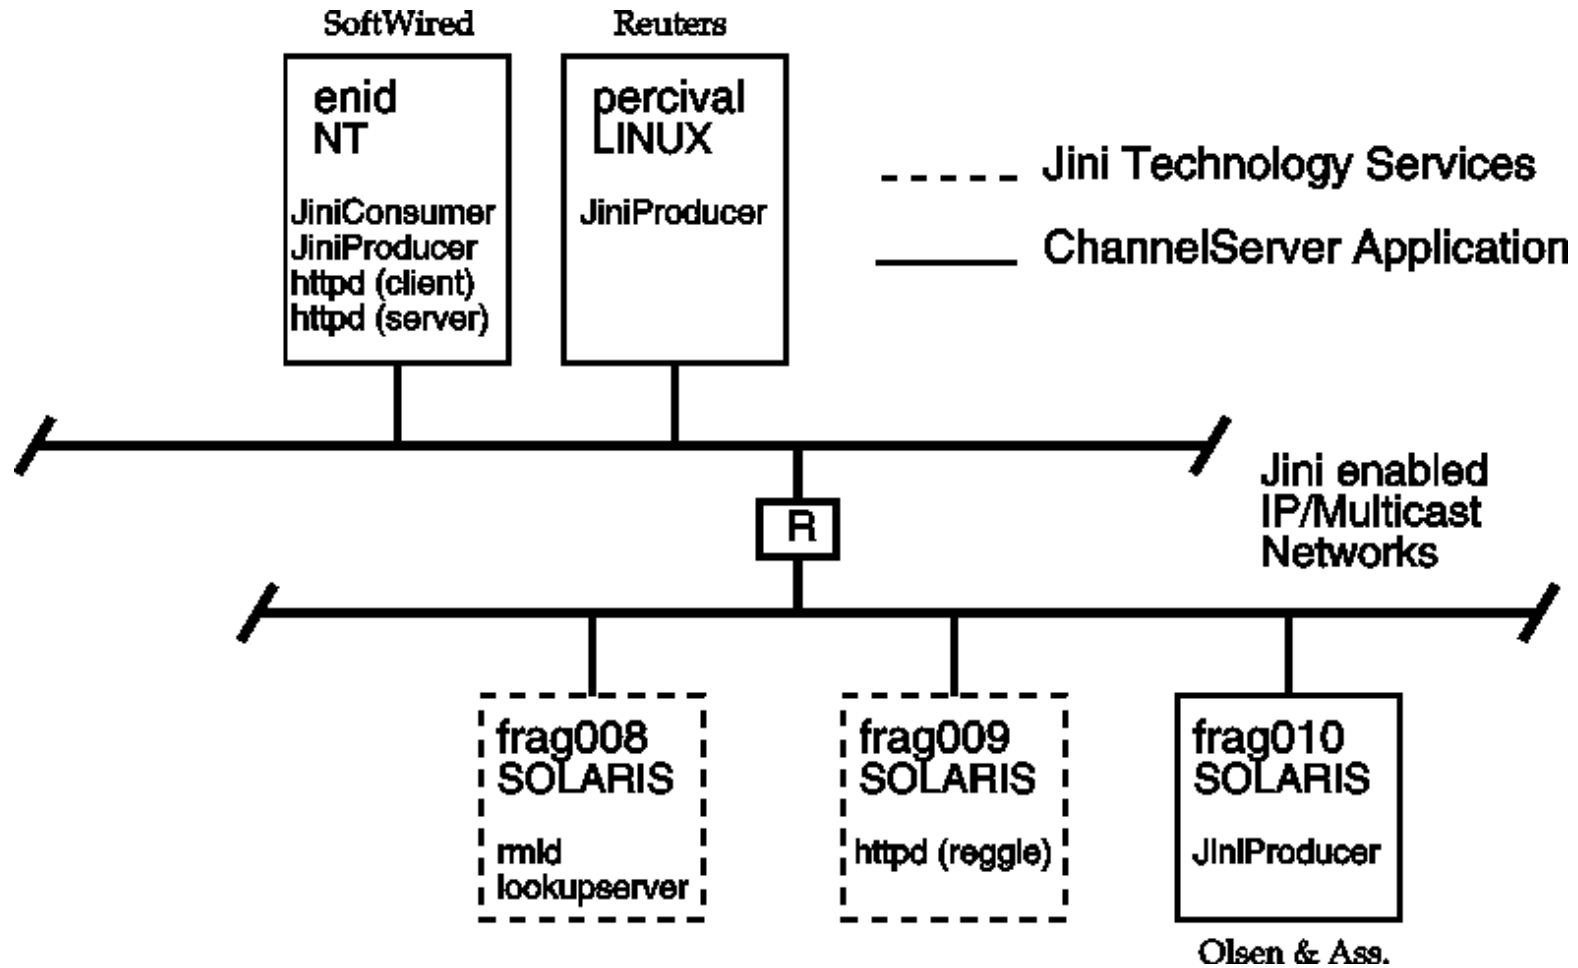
SoftWired

enid
NT

JiniConsumer
JiniProducer
httpd (client)
httpd (server)

Reuters

percival
LINUX

JiniProducer

Jini Technology Services

ChannelServer Application

R

Jini enabled
IP/Multicast
Networks

frag008
SOLARIS

rmid
lookupserver

frag009
SOLARIS

httpd (reggie)

frag010
SOLARIS

JiniProducer

Olsen & Ass.